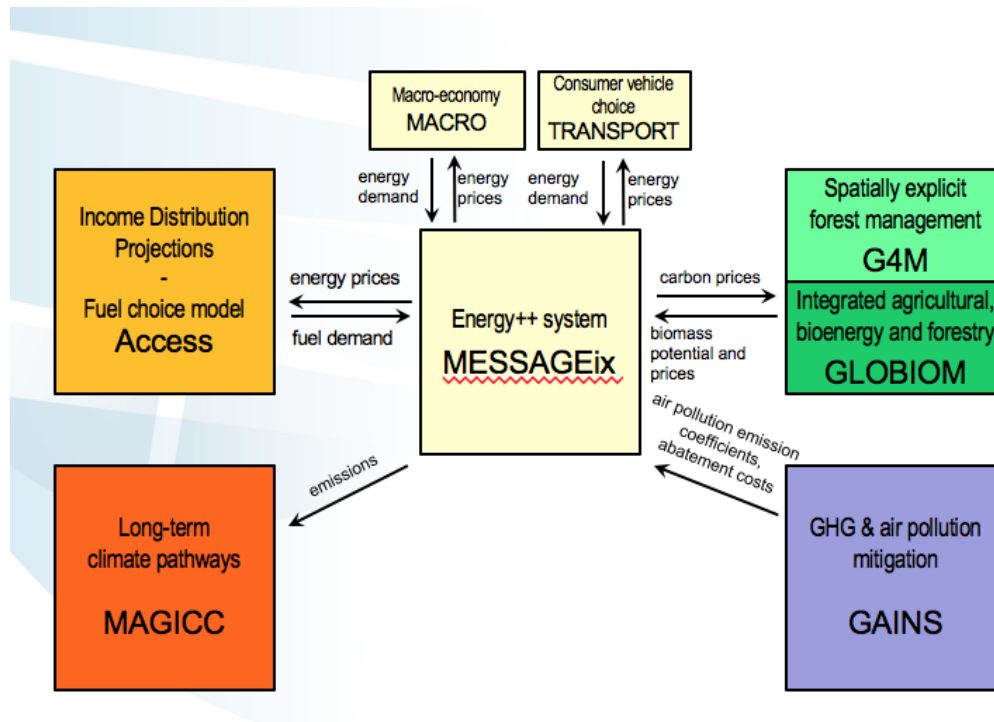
Macro-economy
MACRO

Consumer vehicle choice
TRANSPORT

energy demand

energy prices

energy demand

energy prices

Income Distribution Projections
-
Fuel choice model
Access

energy prices

fuel demand

Energy++ system
MESSAGEix

carbon prices

biomass potential and prices

Spatially explicit forest management
G4M

Integrated agricultural, bioenergy and forestry
GLOBIOM

air pollution emission coefficients, abatement costs

emissions

Long-term climate pathways
MAGICC

GHG & air pollution mitigation
GAINS